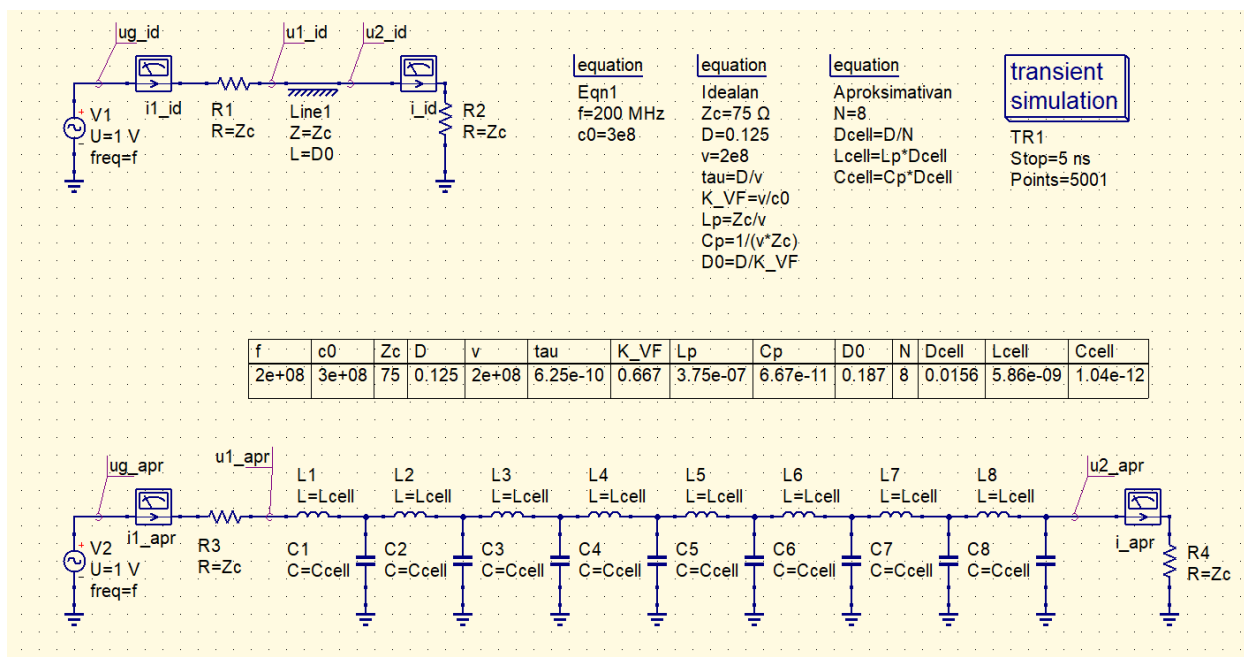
ug_id
u1_id
u2_id
V1
U=1 V
freq=f
i1_id
R1
R=Zc
Line1
Z=Zc
L=D0
i_id
R2
R=Zc

equation
Eqn1
f=200 MHz
c0=3e8

equation
Idealan
Zc=75 Ω
D=0.125
v=2e8
tau=D/v
K_VF=v/c0
Lp=Zc/v
Cp=1/(v*Zc)
D0=D/K_VF

equation
Aproksimativan
N=8
Dcell=D/N
Lcell=Lp*Dcell
Ccell=Cp*Dcell

transient simulation
TR1
Stop=5 ns
Points=5001

| f | c0 | Zc | D | v | tau | K_VF | Lp | Cp | D0 | N | Dcell | Lcell | Ccell |
|---|---|---|---|---|---|---|---|---|---|---|---|---|---|
| 2e+08 | 3e+08 | 75 | 0.125 | 2e+08 | 6.25e-10 | 0.667 | 3.75e-07 | 6.67e-11 | 0.187 | 8 | 0.0156 | 5.86e-09 | 1.04e-12 |

ug_apr
u1_apr
L1
L=Lcell
L2
L=Lcell
L3
L=Lcell
L4
L=Lcell
L5
L=Lcell
L6
L=Lcell
L7
L=Lcell
L8
L=Lcell
u2_apr
V2
U=1 V
freq=f
i1_apr
R3
R=Zc
C1
C=Ccell
C2
C=Ccell
C3
C=Ccell
C4
C=Ccell
C5
C=Ccell
C6
C=Ccell
C7
C=Ccell
C8
C=Ccell
i_apr
R4
R=Zc